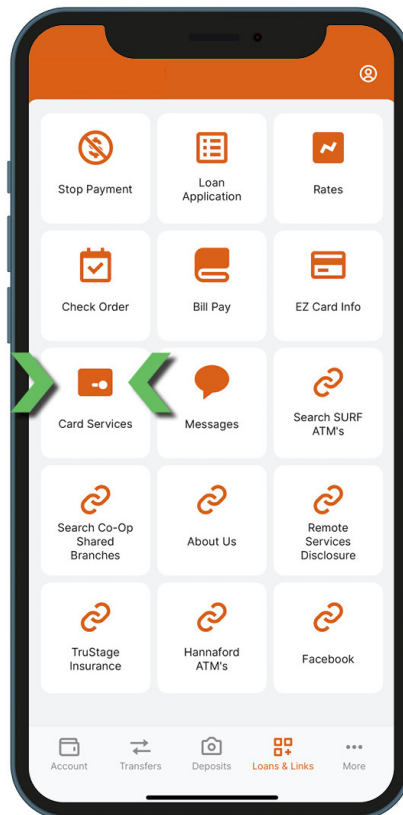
Stop Payment

Loan Application

Rates

Check Order

Bill Pay

EZ Card Info

Card Services

Messages

Search SURF ATM's

Search Co-Op Shared Branches

About Us

Remote Services Disclosure

TruStage Insurance

Hannaford ATM's

Facebook

Account

Transfers

Deposits

Loans & Links

More